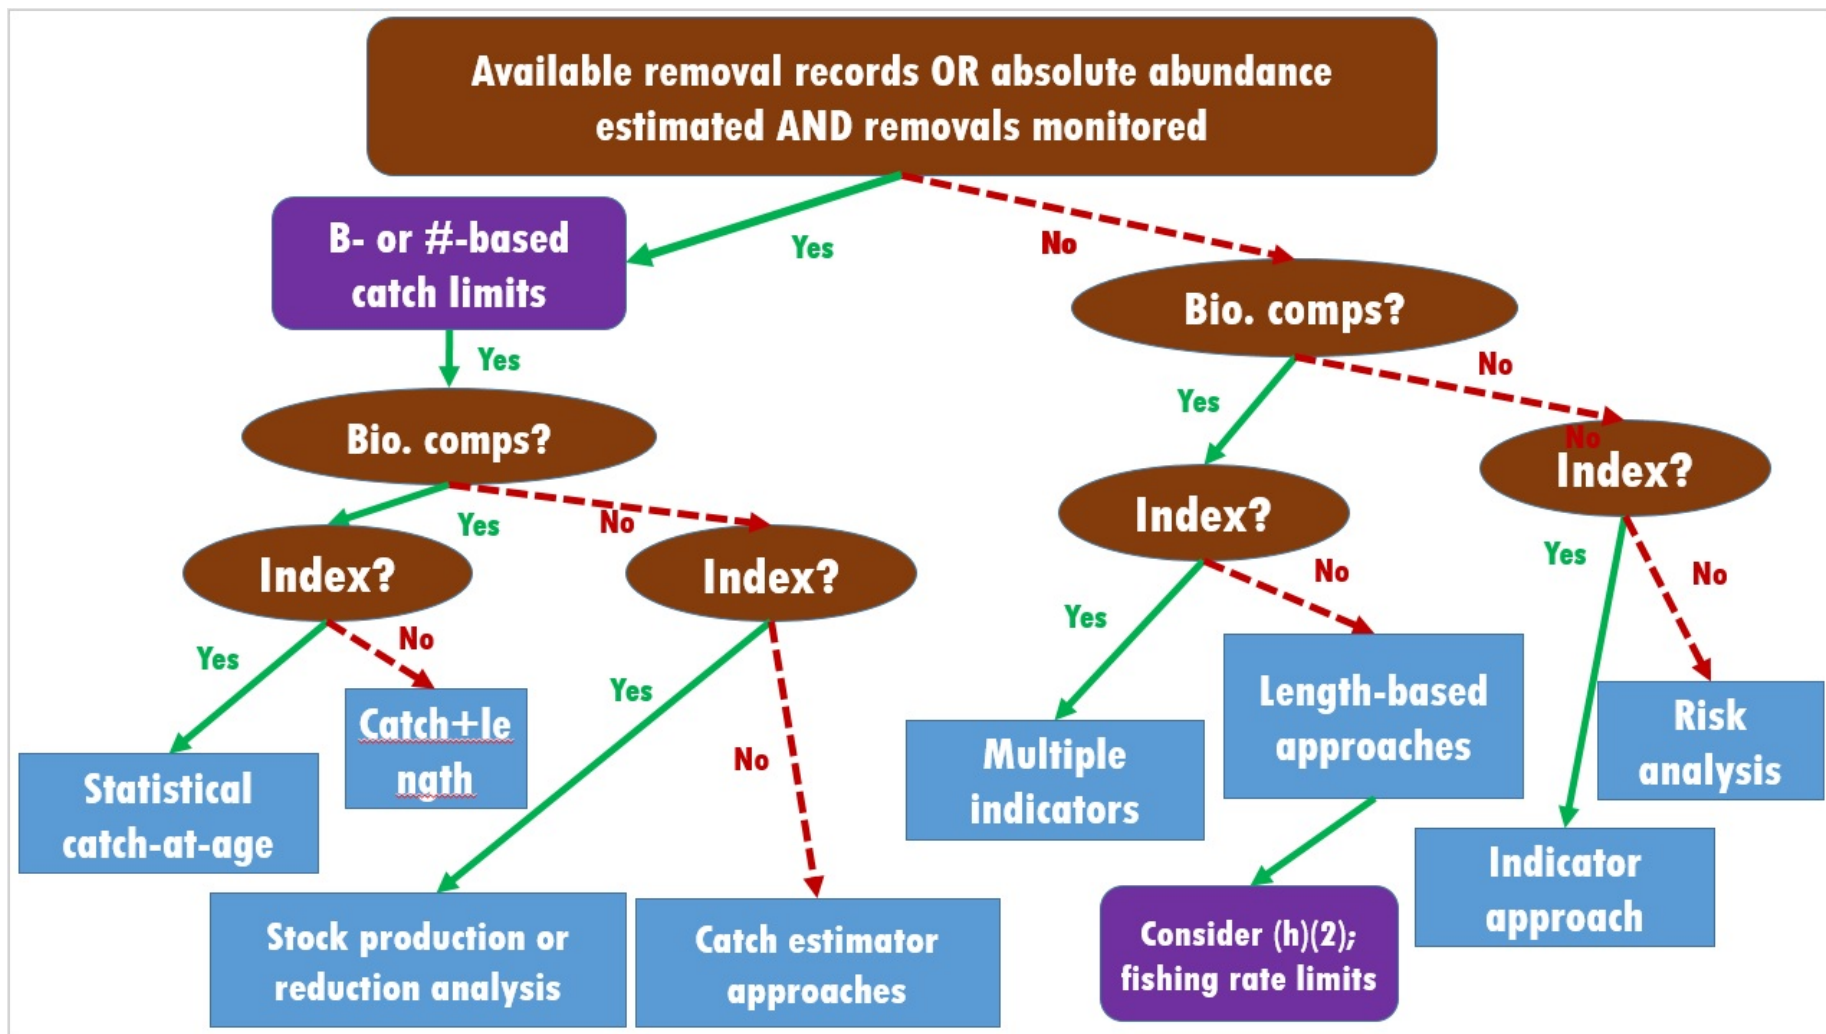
Available removal records OR absolute abundance estimated AND removals monitored

Yes

No

B- or #-based catch limits

Yes

Bio. comps?

Bio. comps?

Yes

No

Yes

No

No

Index?

Index?

Index?

Index?

Yes

No

Yes

No

Yes

No

Yes

No

Statistical catch-at-age

Catch+lenath

Stock production or reduction analysis

Catch estimator approaches

Multiple indicators

Length-based approaches

Risk analysis

Indicator approach

Consider (h)(2); fishing rate limits